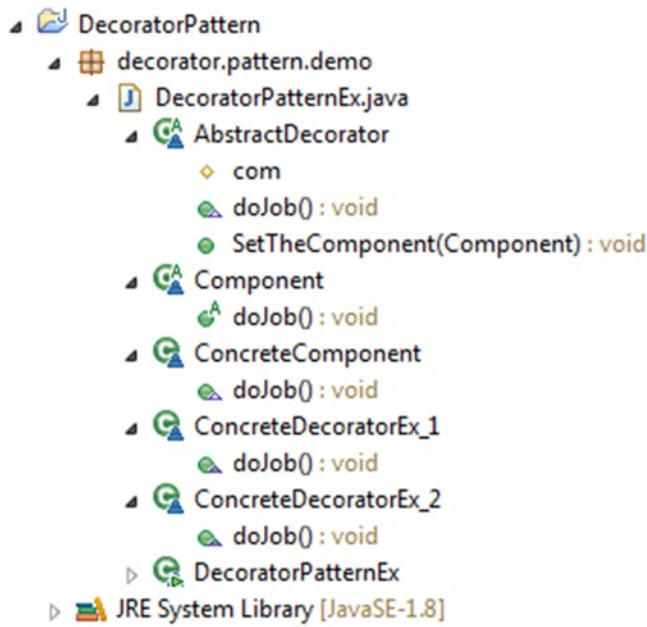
DecoratorPattern
decorator.pattern.demo
DecoratorPatternEx.java
AbstractDecorator
com
doJob() : void
SetTheComponent(Component) : void
Component
doJob() : void
ConcreteComponent
doJob() : void
ConcreteDecoratorEx_1
doJob() : void
ConcreteDecoratorEx_2
doJob() : void
DecoratorPatternEx
JRE System Library [JavaSE-1.8]